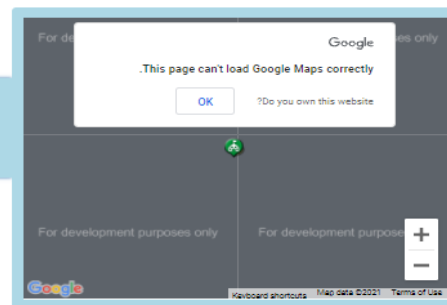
For development purposes only

Google

.This page can't load Google Maps correctly

OK

?Do you own this website

For development purposes only

For development purposes only

For development purposes only

+

−

Google

Keyboard shortcuts

Map data ©2021

Terms of Use